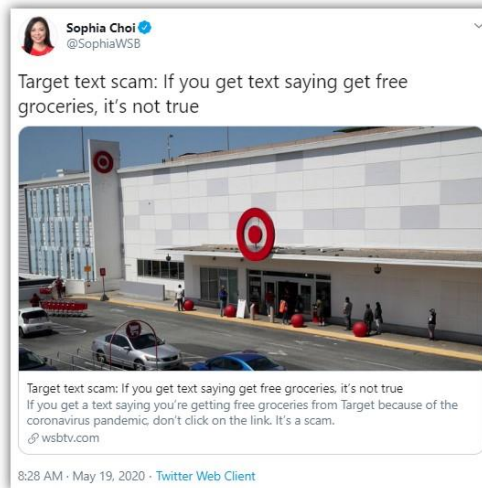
Sophia Choi
@SophiaWSB

Target text scam: If you get text saying get free groceries, it's not true

Target text scam: If you get text saying get free groceries, it's not true
If you get a text saying you're getting free groceries from Target because of the coronavirus pandemic, don't click on the link. It's a scam.
wsbtv.com

8:28 AM · May 19, 2020 · Twitter Web Client